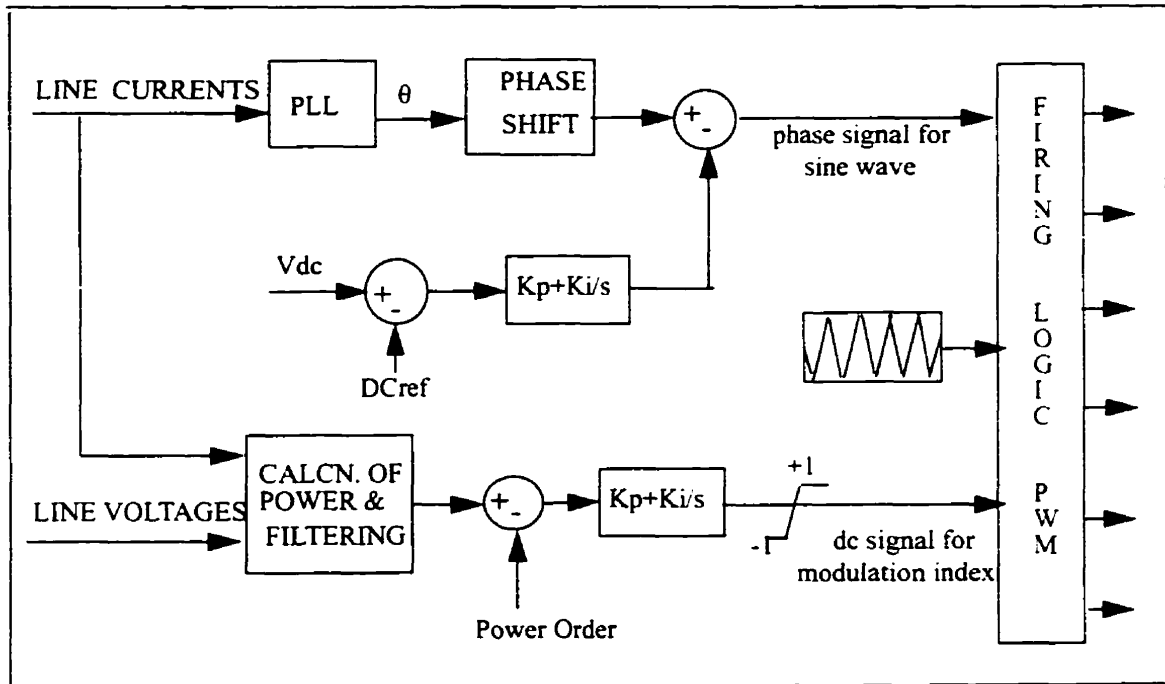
LINE CURRENTS

PLL

θ

PHASE SHIFT

+
-

phase signal for sine wave

F I R I N G

L O G I C

P W M

Vdc

+
-

Kp+Ki/s

DCref

CALCN. OF POWER & FILTERING

LINE VOLTAGES

+
-

Kp+Ki/s

+1

-1

dc signal for modulation index

Power Order